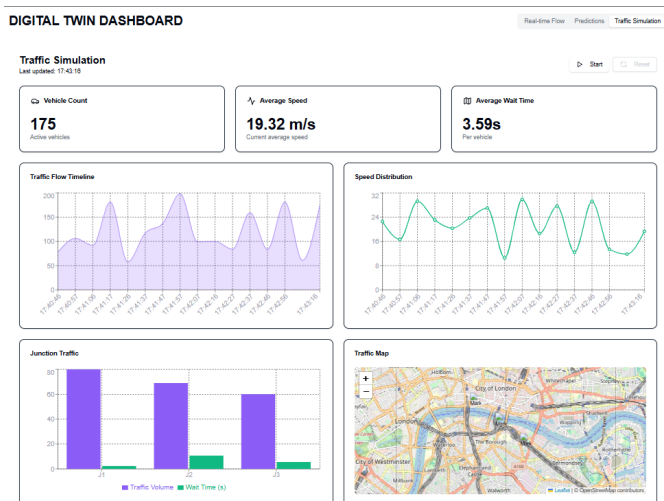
DIGITAL TWIN DASHBOARD

Real-time Flow | Predictions | Traffic Simulation

Traffic Simulation
Last updated: 17:43:18

Start | Reset

Vehicle Count
175
Active vehicles

Average Speed
19.32 m/s
Current average speed

Average Wait Time
3.59s
Per vehicle

Traffic Flow Timeline

200
150
100
50
0

17:40:46 17:40:57 17:41:06 17:41:17 17:41:26 17:41:37 17:41:47 17:41:57 17:42:06 17:42:16 17:42:27 17:42:37 17:42:46 17:42:56 17:43:06 17:43:16

Speed Distribution

32
24
16
8
0

17:40:46 17:40:57 17:41:06 17:41:17 17:41:26 17:41:37 17:41:47 17:41:57 17:42:07 17:42:16 17:42:27 17:42:37 17:42:46 17:42:56 17:43:06 17:43:16

Junction Traffic

80
60
40
20
0

J1 J2 J3

Traffic Volume  Wait Time (s)

Traffic Map

+
−

City of London
London
City of Westminster
The Borough
Whitechapel
Bermondsey
Lambeth
Walworth

Leaflet | © OpenStreetMap contributors